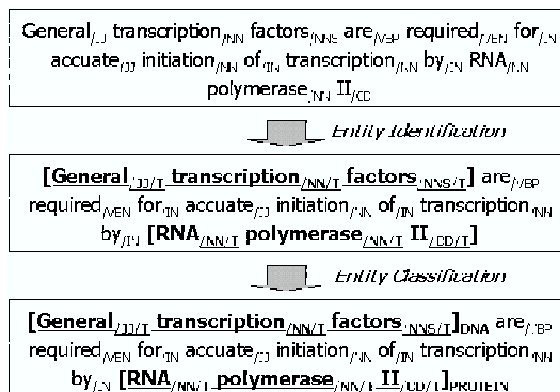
General$_{/JJ}$ transcription$_{/NN}$ factors$_{/NNS}$ are$_{/VBP}$ required$_{/VBN}$ for$_{/IN}$ accuate$_{/JJ}$ initiation$_{/NN}$ of$_{/IN}$ transcription$_{/NN}$ by$_{/IN}$ RNA$_{/NN}$ polymerase$_{/NN}$ II$_{/CD}$

Entity Identification

[General$_{/JJ/I}$ transcription$_{/NN/I}$ factors$_{/NNS/T}$] are$_{/VBP}$ required$_{/VBN}$ for$_{/IN}$ accuate$_{/JJ}$ initiation$_{/NN}$ of$_{/IN}$ transcription$_{/NN}$ by$_{/IN}$ [RNA$_{/NN/I}$ polymerase$_{/NN/I}$ II$_{/CD/T}$]

Entity Classification

[General$_{/JJ/I}$ transcription$_{/NN/I}$ factors$_{/NNS/T}$]$_{DNA}$ are$_{/VBP}$ required$_{/VBN}$ for$_{/IN}$ accuate$_{/JJ}$ initiation$_{/NN}$ of$_{/IN}$ transcription$_{/NN}$ by$_{/IN}$ [RNA$_{/NN/I}$ polymerase$_{/NN/I}$ II$_{/CD/T}$]$_{PROTEIN}$